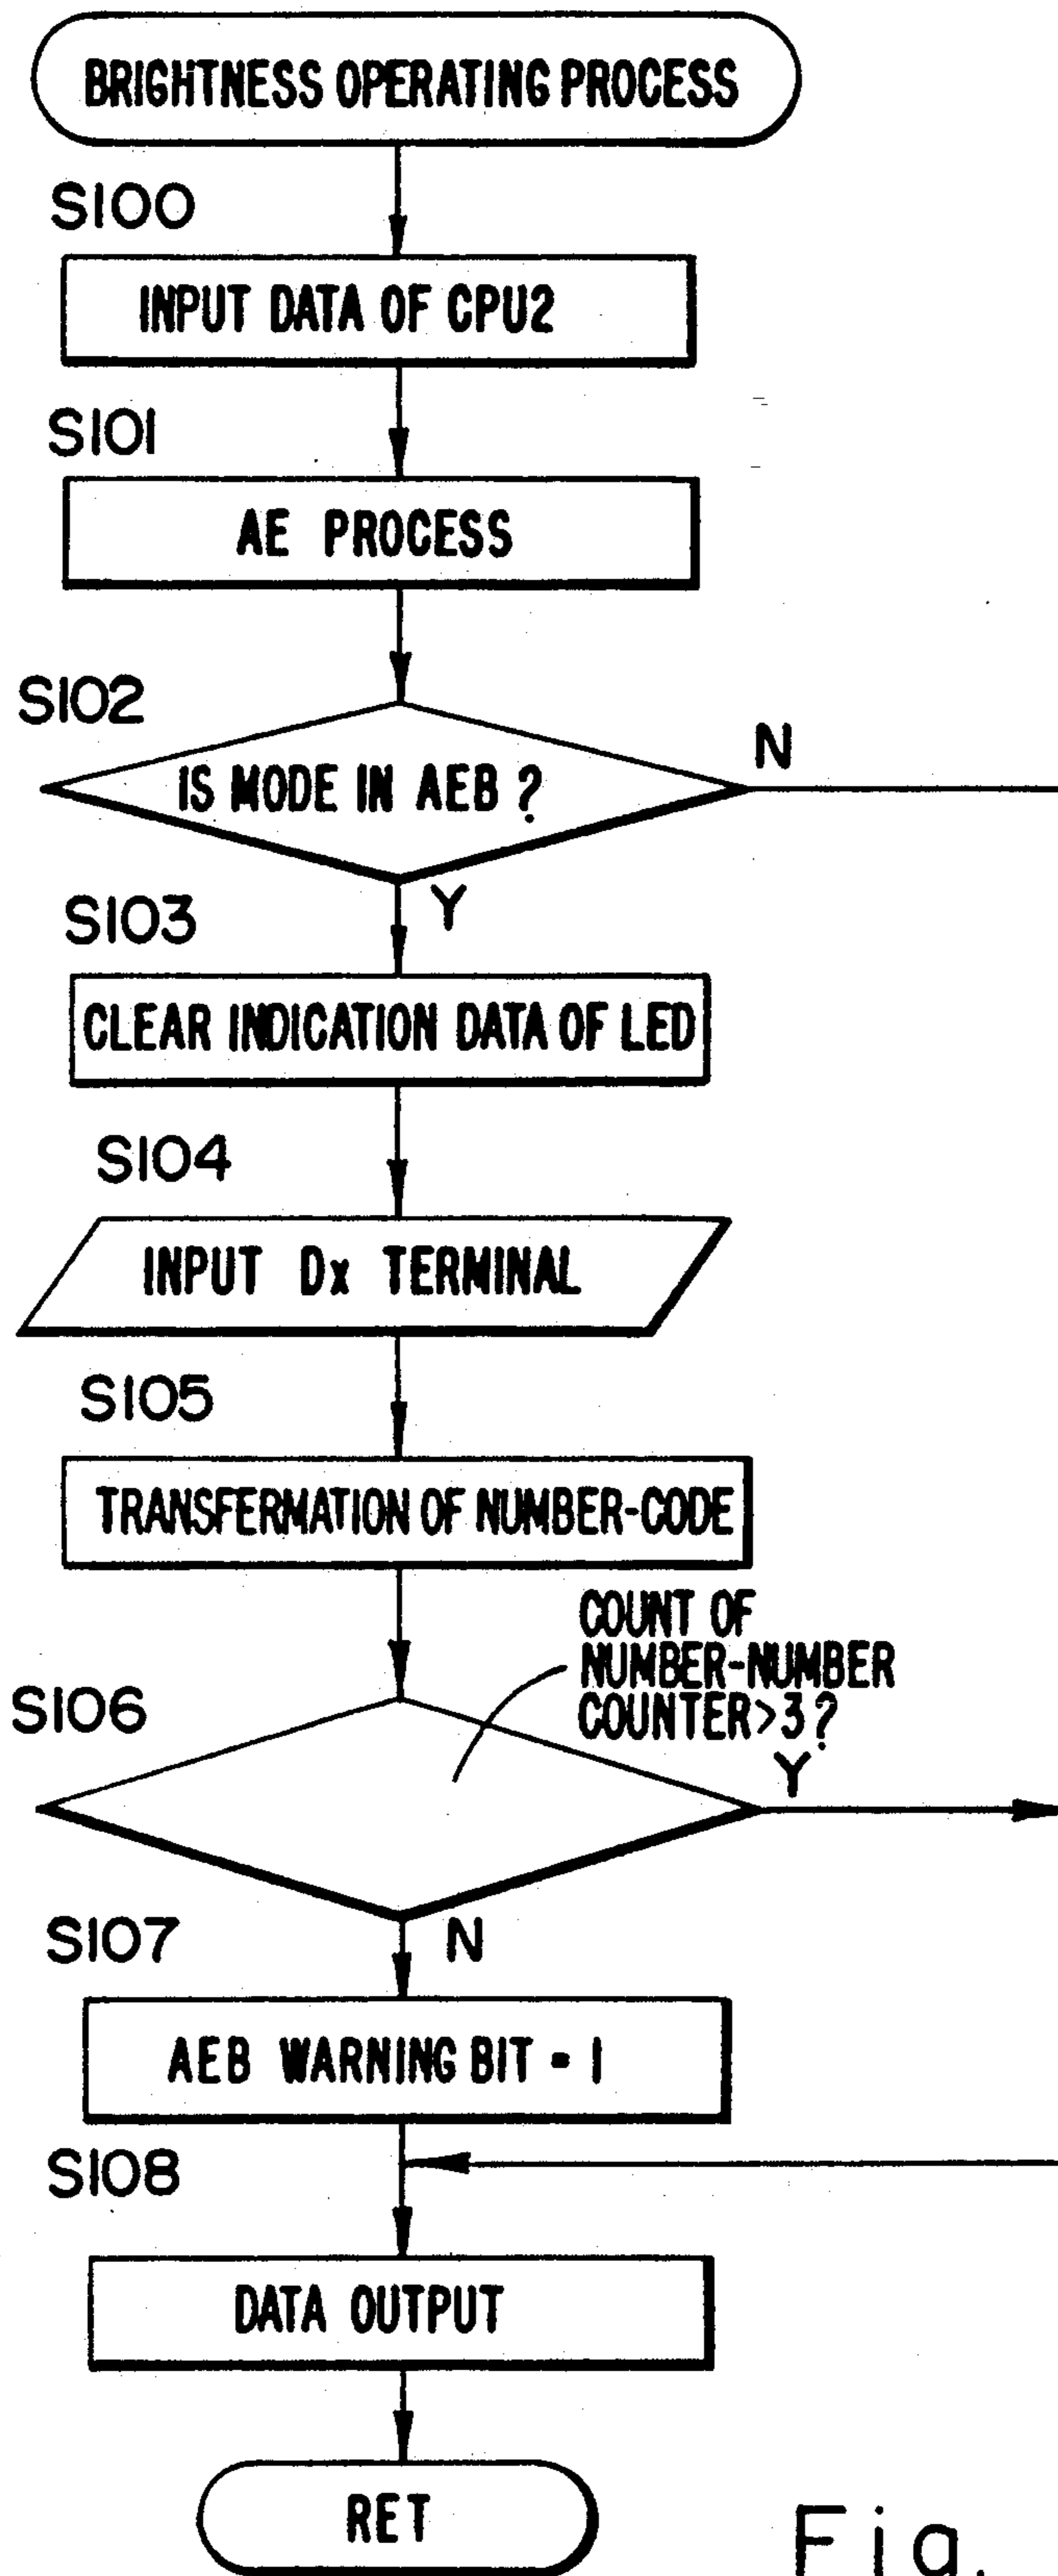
BRIGHTNESS OPERATING PROCESS

S100

INPUT DATA OF CPU2

S101

AE PROCESS

S102

IS MODE IN AEB ?

N

Y

S103

CLEAR INDICATION DATA OF LED

S104

INPUT Dx TERMINAL

S105

TRANSFERMATION OF NUMBER-CODE

COUNT OF NUMBER-NUMBER COUNTER>3?

S106

Y

N

S107

AEB WARNING BIT = 1

S108

DATA OUTPUT

RET

Fig.